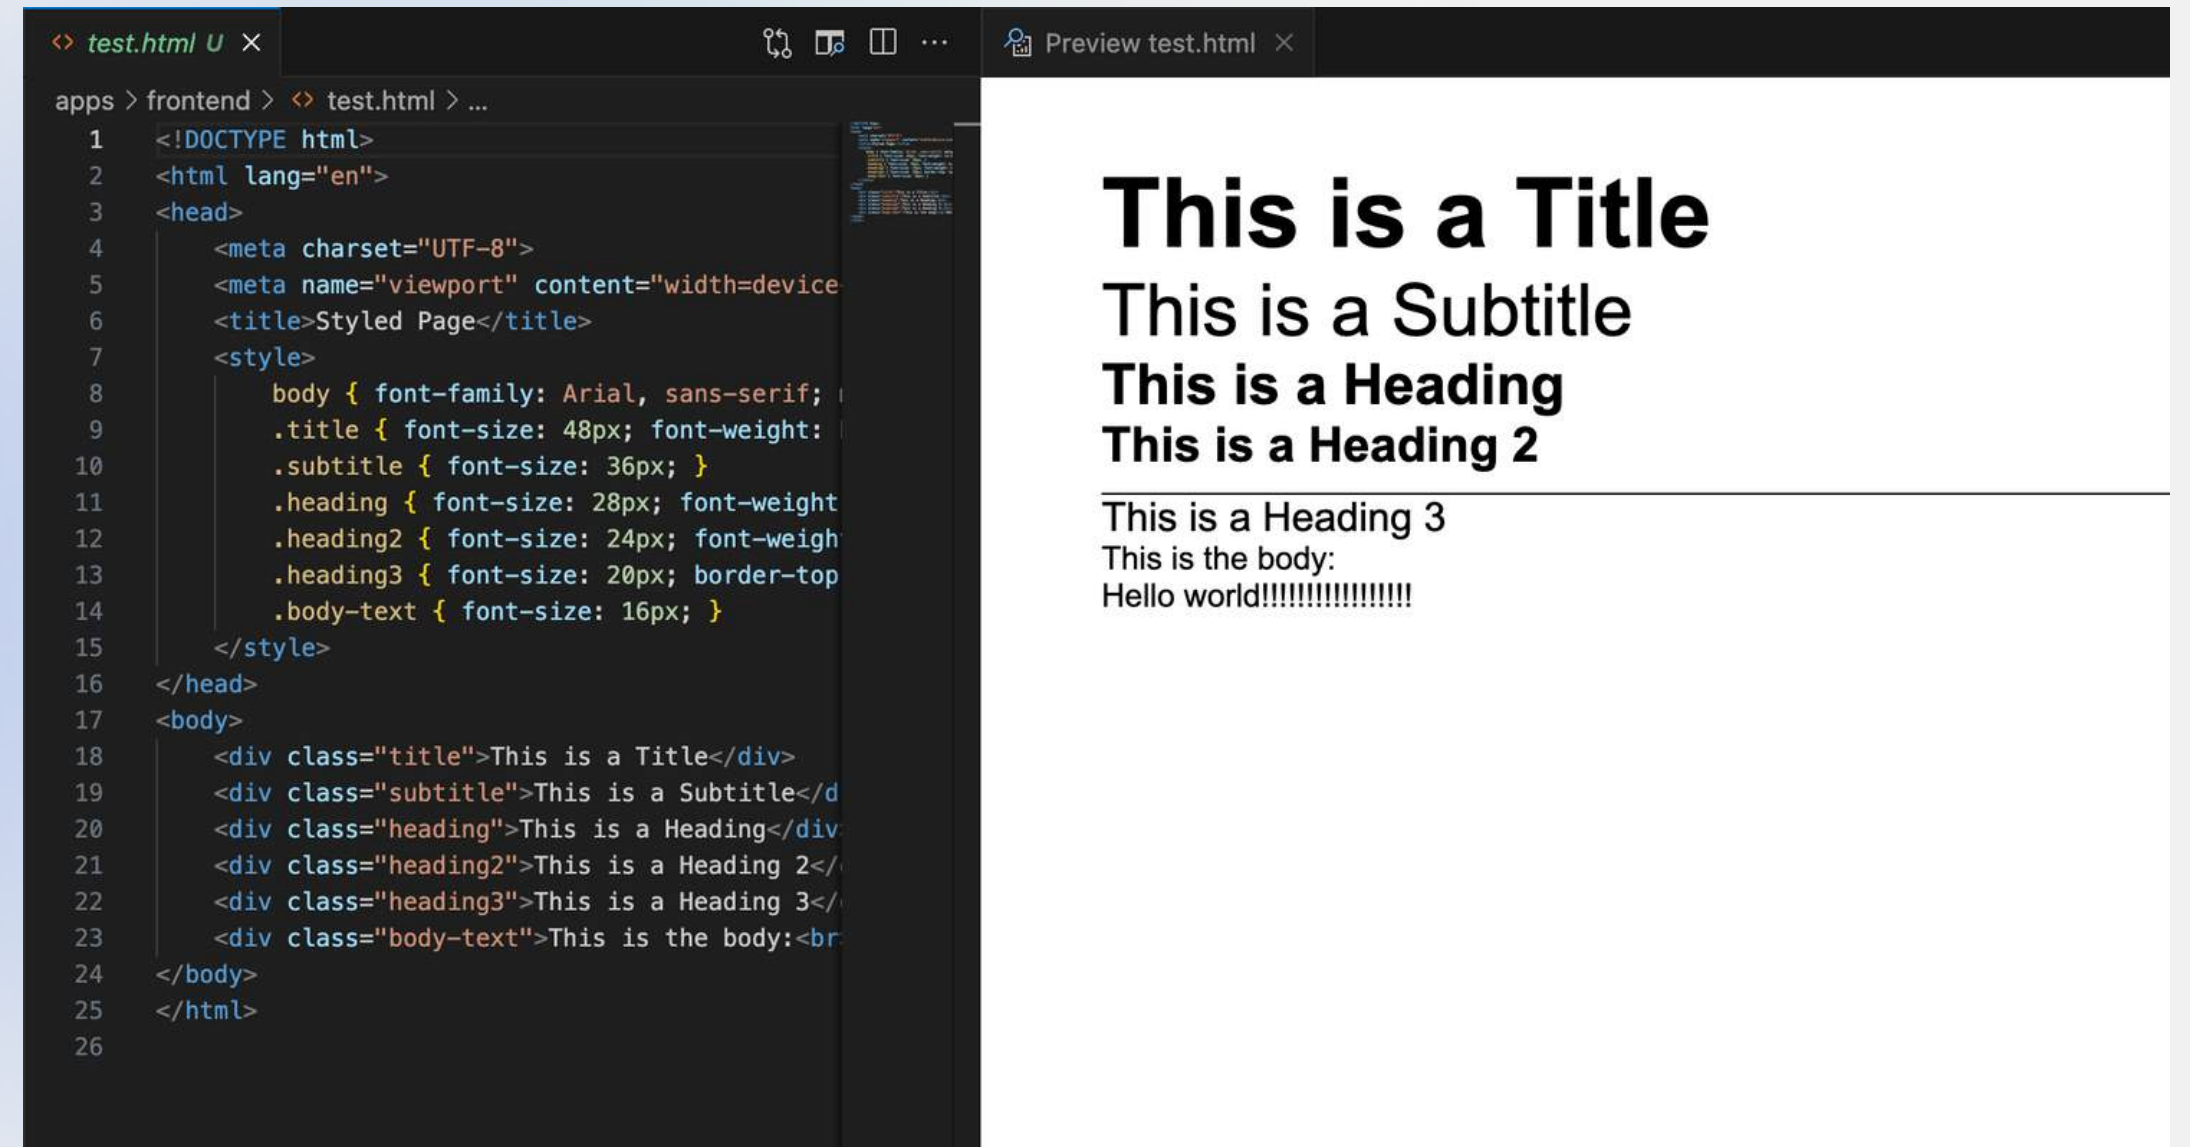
<> test.html U ×

Preview test.html ×

apps > frontend > <> test.html > ...

1 <!DOCTYPE html>
2 <html lang="en">
3 <head>
4 <meta charset="UTF-8">
5 <meta name="viewport" content="width=device
6 <title>Styled Page</title>
7 <style>
8 body { font-family: Arial, sans-serif;
9 .title { font-size: 48px; font-weight:
10 .subtitle { font-size: 36px; }
11 .heading { font-size: 28px; font-weight
12 .heading2 { font-size: 24px; font-weigh
13 .heading3 { font-size: 20px; border-top
14 .body-text { font-size: 16px; }
15 </style>
16 </head>
17 <body>
18 <div class="title">This is a Title</div>
19 <div class="subtitle">This is a Subtitle</d
20 <div class="heading">This is a Heading</div
21 <div class="heading2">This is a Heading 2</
22 <div class="heading3">This is a Heading 3</
23 <div class="body-text">This is the body:<br
24 </body>
25 </html>
26

This is a Title

This is a Subtitle

This is a Heading

This is a Heading 2

This is a Heading 3

This is the body:
Hello world!!!!!!!!!!!!!!!!